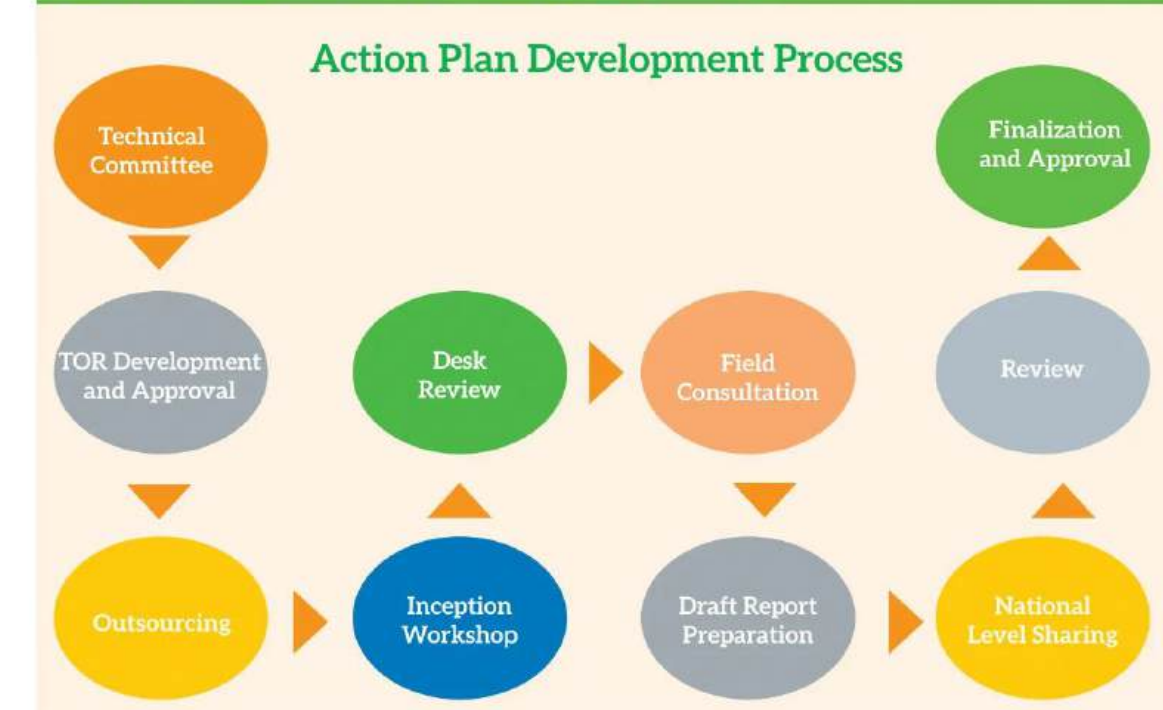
Action Plan Development Process

Technical Committee

TOR Development and Approval

Outsourcing

Inception Workshop

Desk Review

Field Consultation

Draft Report Preparation

National Level Sharing

Review

Finalization and Approval